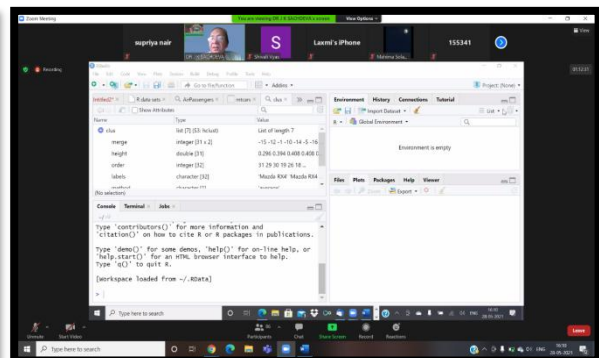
Zoom Meeting

You are viewing DR. J B SACHDEVA's screen

View Options

View

supriya nair

DR. J B SACHDEVA

S

Shivali Vyas

Laxmi's iPhone

Mahima Sola...

155341

Recording

RStudio

File Edit Code View Plots Session Build Debug Profile Tools Help

Go to file/function

Addins

Project: (None)

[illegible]

R data sets

AirPassengers

mtcars

clus

Show Attributes

Name

Type

Value

clus

list [7] (S3: hclust)

List of length 7

merge

integer [31 x 2]

-15 -12 -1 -10 -14 -5 -16

height

double [31]

0.298 0.394 0.408 0.408 0.

order

integer [32]

31 29 30 19 26 18 ...

labels

character [32]

'Mazda RX4' 'Mazda RX4...

method

character [1]

(No selection)

Environment

History

Connections

Tutorial

Import Dataset

List

R

Global Environment

Environment is empty

Files

Plots

Packages

Help

Viewer

Zoom

Export

Console

Terminal

Jobs

Type 'contributors()' for more information and 'citation()' on how to cite R or R packages in publications.

Type 'demo()' for some demos, 'help()' for on-line help, or 'help.start()' for an HTML browser interface to help.
Type 'q()' to quit R.

[Workspace loaded from ~/.RData]

>

Type here to search

Unmute

Start Video

Participants

Chat

Share Screen

Record

Reactions

Leave

Type here to search

ENG

28-05-2021